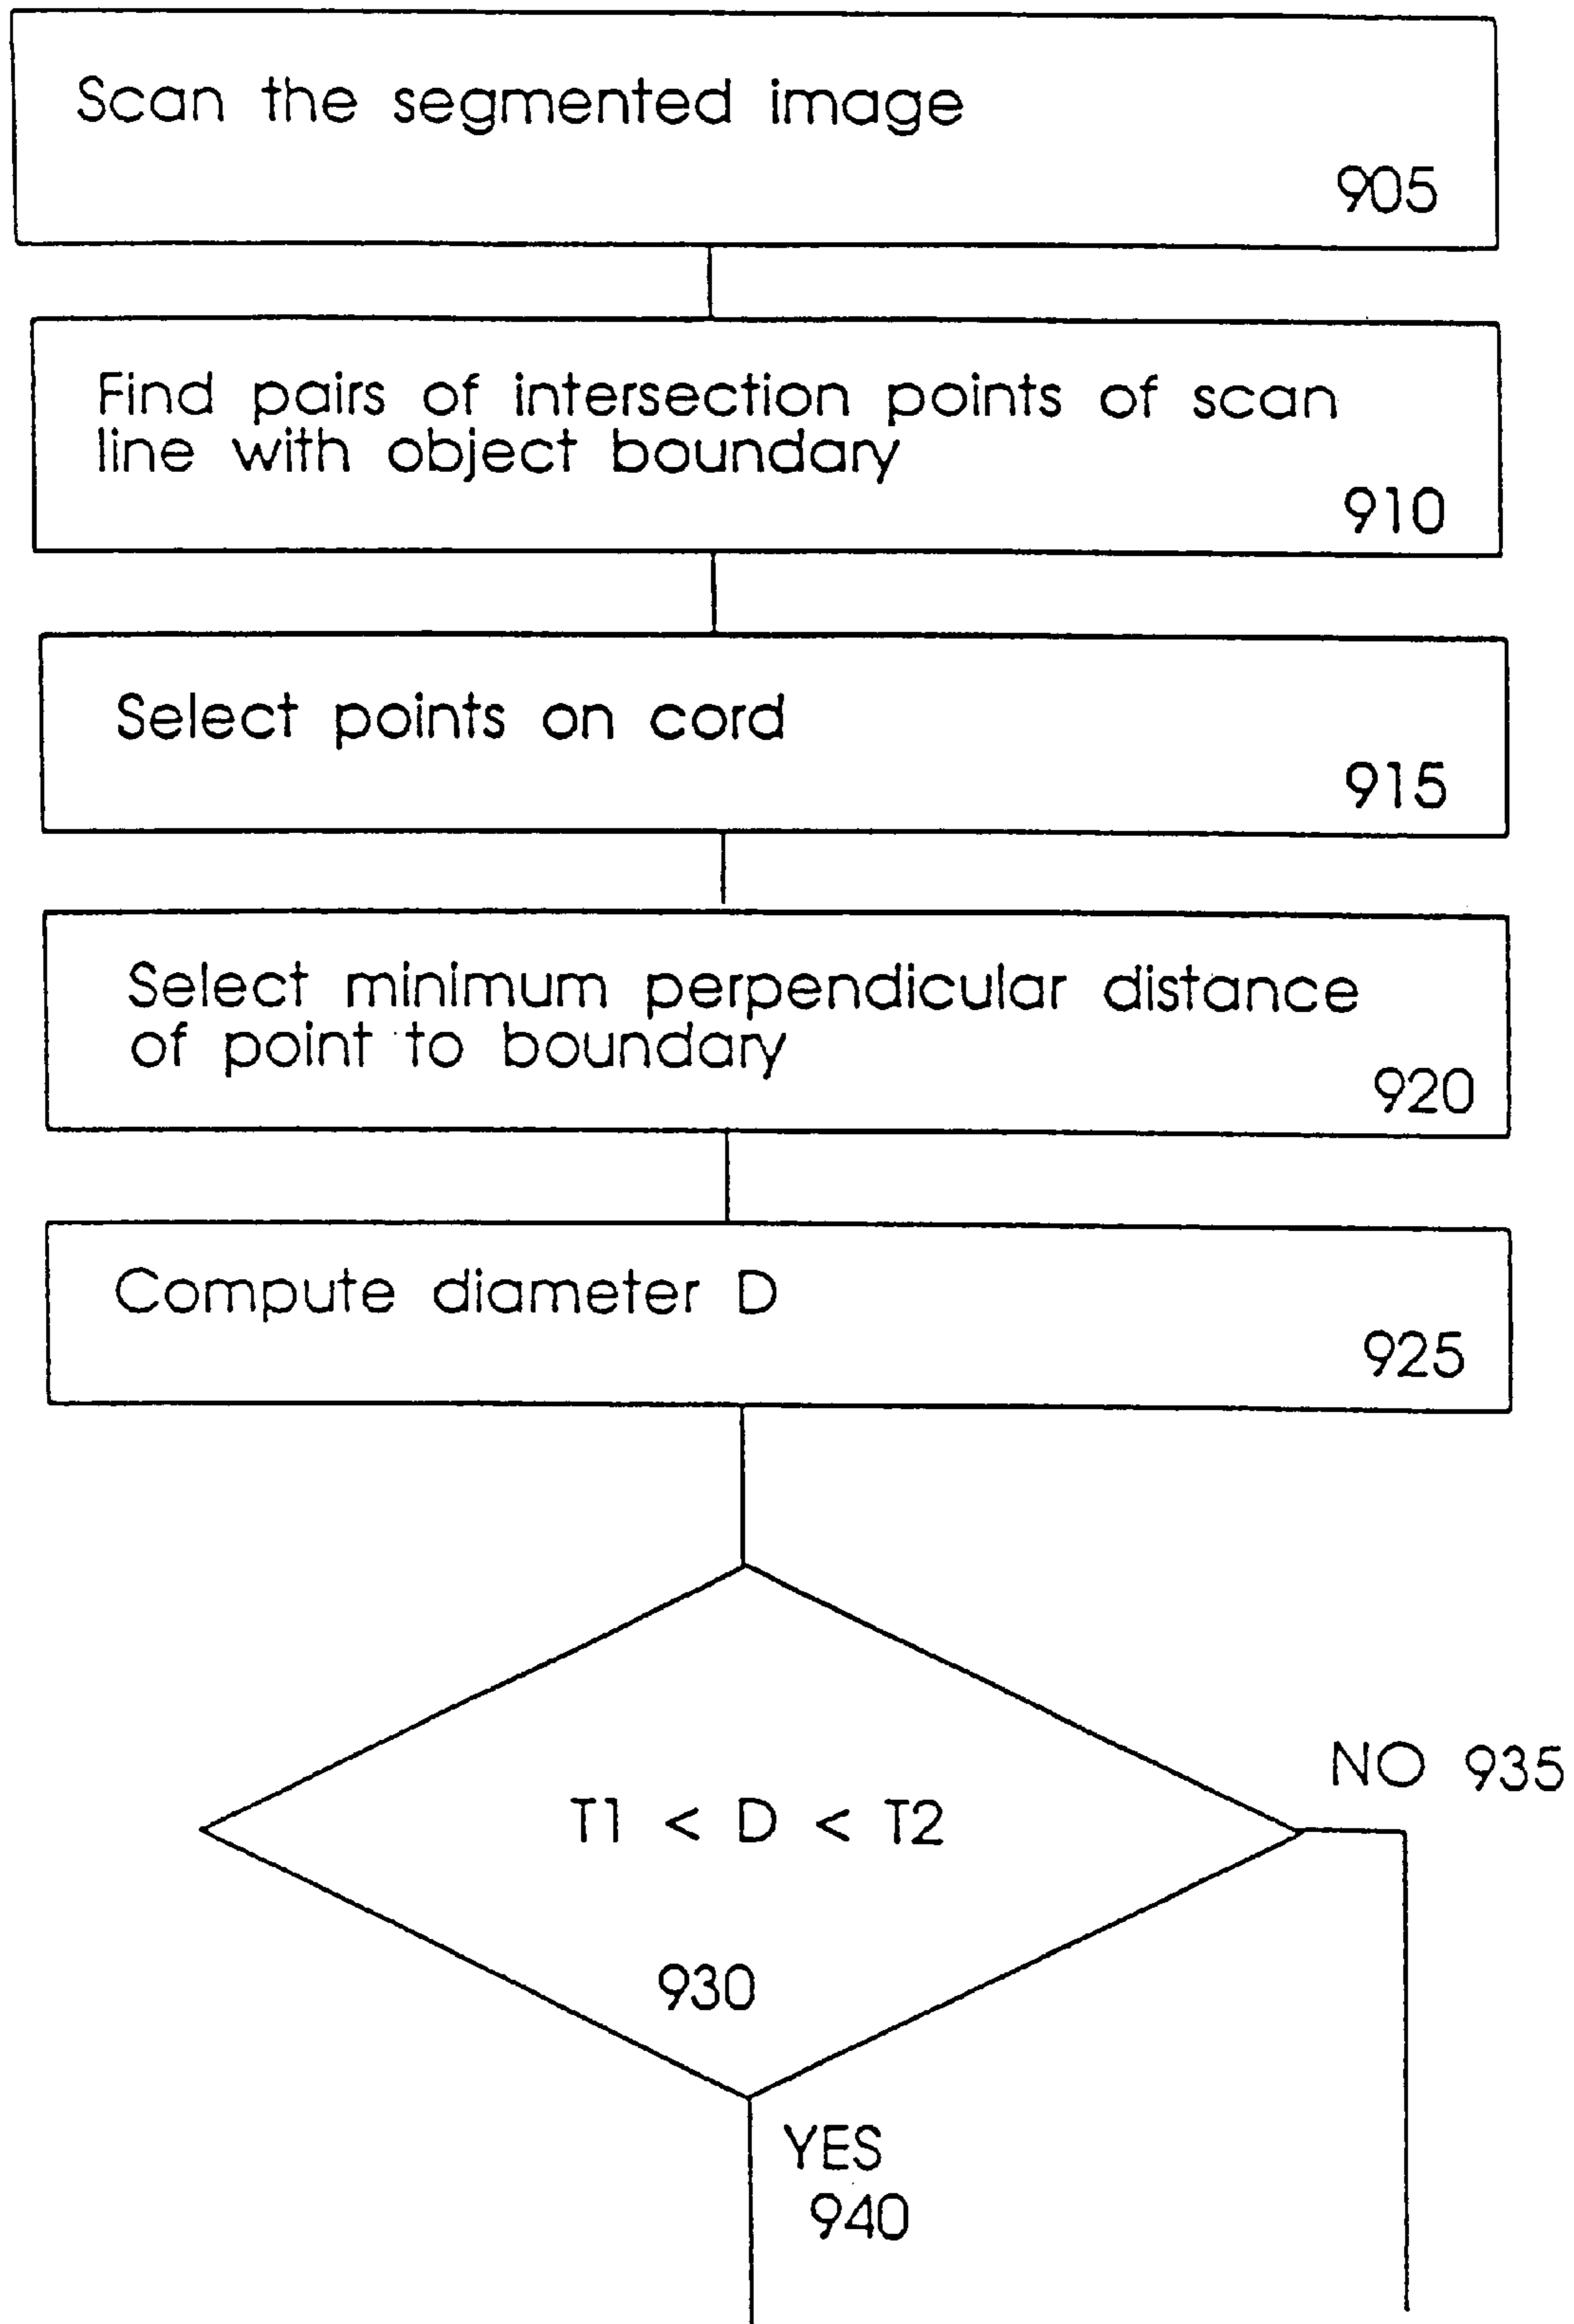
Scan the segmented image
905

Find pairs of intersection points of scan line with object boundary
910

Select points on cord
915

Select minimum perpendicular distance of point to boundary
920

Compute diameter D
925

$T1 < D < T2$

930

NO 935

YES
940